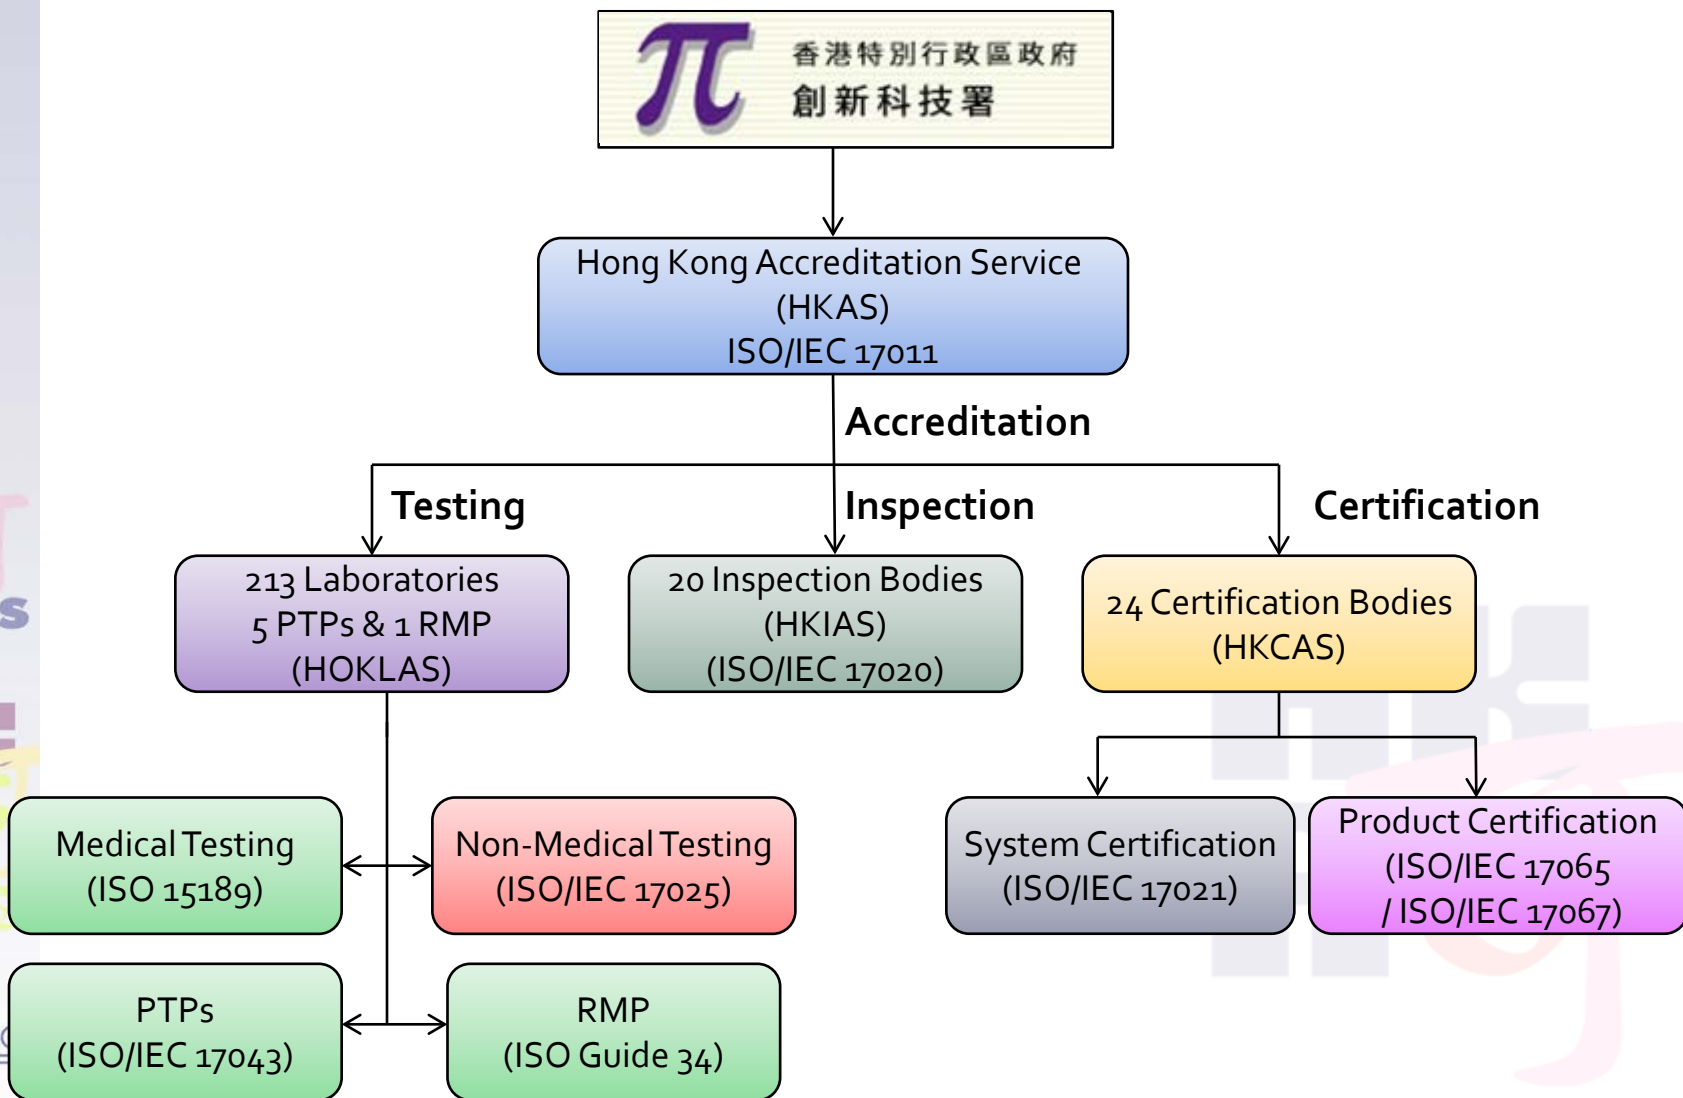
香港特別行政區政府
創新科技署

Hong Kong Accreditation Service
(HKAS)
ISO/IEC 17011

Accreditation

Testing

Inspection

Certification

213 Laboratories
5 PTPs & 1 RMP
(HOKLAS)

20 Inspection Bodies
(HKIAS)
(ISO/IEC 17020)

24 Certification Bodies
(HKCAS)

Medical Testing
(ISO 15189)

Non-Medical Testing
(ISO/IEC 17025)

System Certification
(ISO/IEC 17021)

Product Certification
(ISO/IEC 17065
/ ISO/IEC 17067)

PTPs
(ISO/IEC 17043)

RMP
(ISO Guide 34)